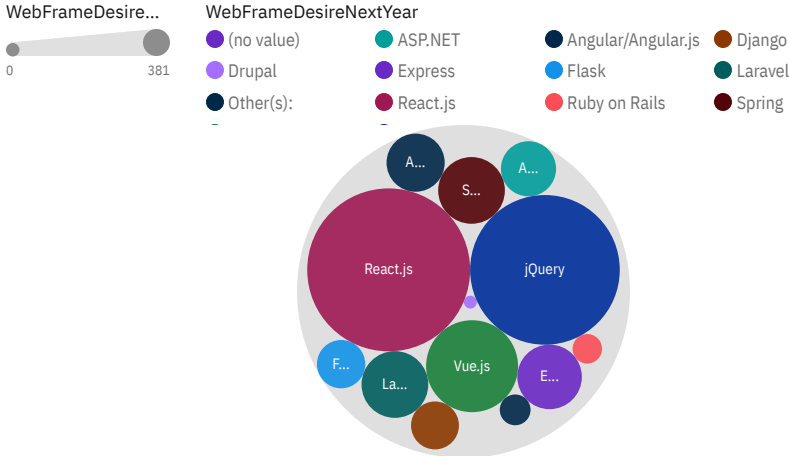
WebFrameDesire...

0 381

WebFrameDesireNextYear

(no value)
ASP.NET
Angular/Angular.js
Django
Drupal
Express
Flask
Laravel
Other(s):
React.js
Ruby on Rails
Spring

A...
S...
A...
React.js
jQuery
F...
La...
Vue.js
E...